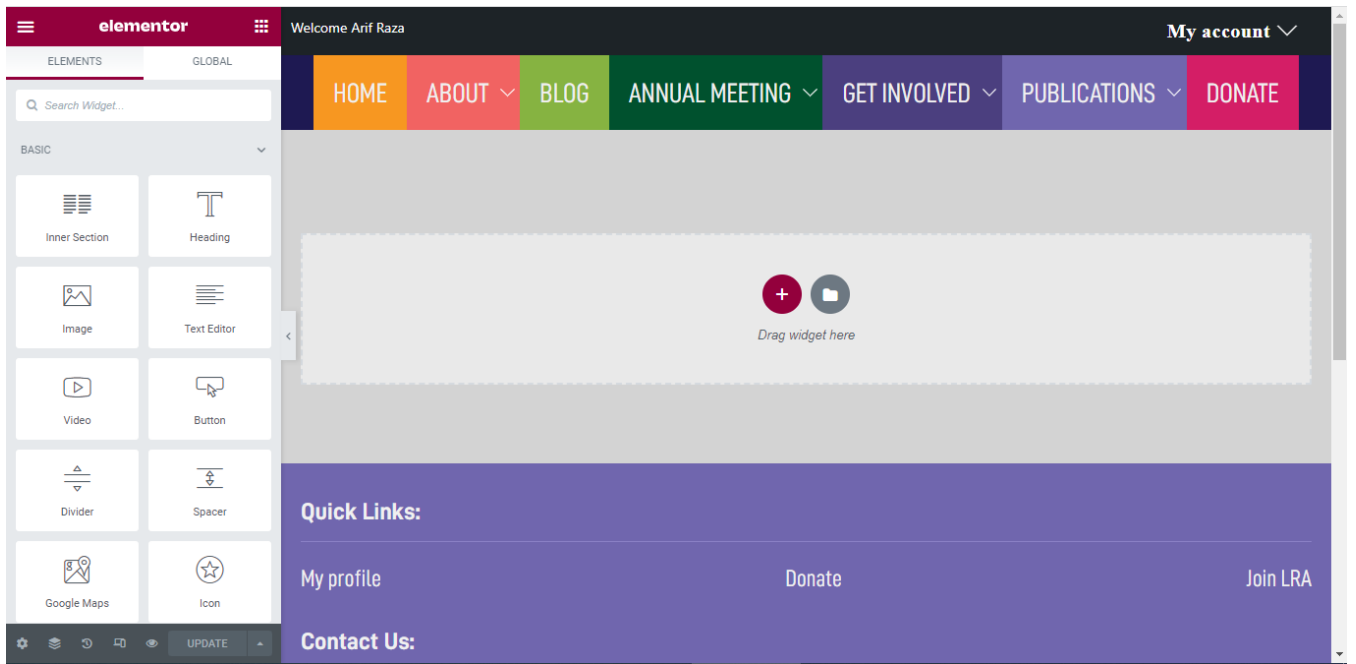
elementor

ELEMENTS GLOBAL

Search Widget...

BASIC

Inner Section
Heading
Image
Text Editor
Video
Button
Divider
Spacer
Google Maps
Icon

UPDATE

Welcome Arif Raza

My account

HOME ABOUT BLOG ANNUAL MEETING GET INVOLVED PUBLICATIONS DONATE

Drag widget here

Quick Links:

My profile Donate Join LRA

Contact Us: